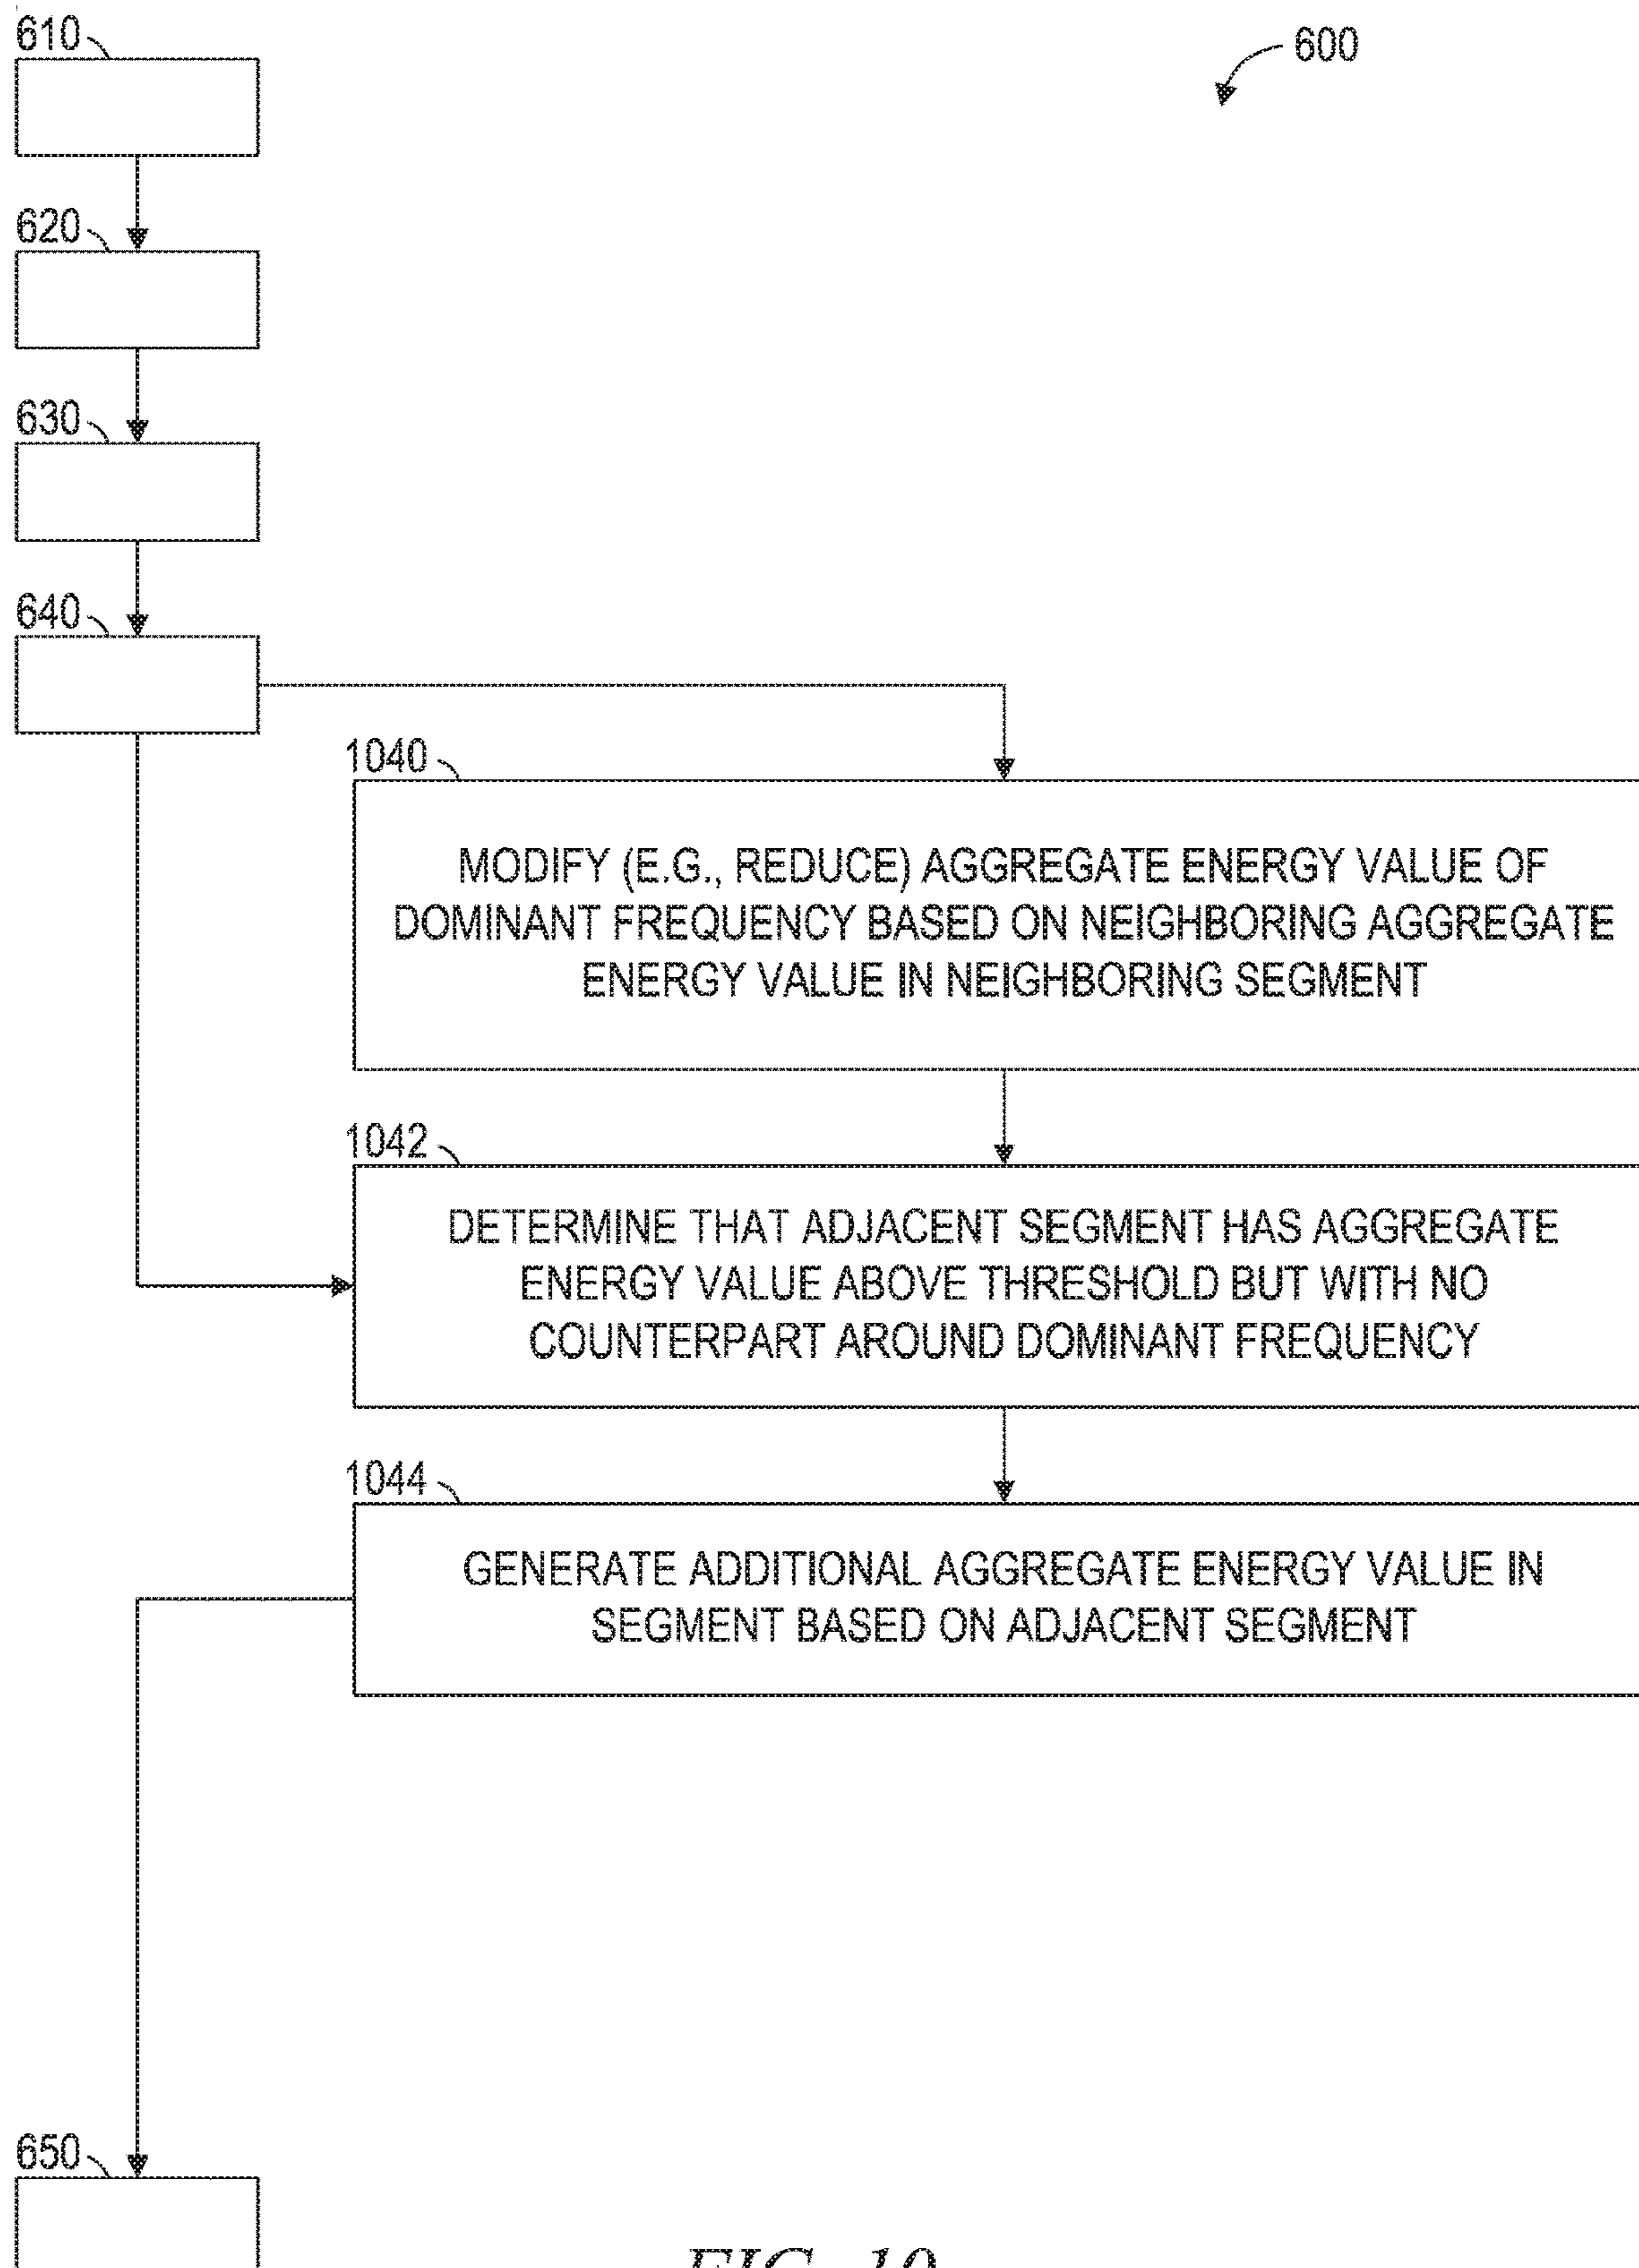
610

600

620

630

640

1040

MODIFY (E.G., REDUCE) AGGREGATE ENERGY VALUE OF DOMINANT FREQUENCY BASED ON NEIGHBORING AGGREGATE ENERGY VALUE IN NEIGHBORING SEGMENT

1042

DETERMINE THAT ADJACENT SEGMENT HAS AGGREGATE ENERGY VALUE ABOVE THRESHOLD BUT WITH NO COUNTERPART AROUND DOMINANT FREQUENCY

1044

GENERATE ADDITIONAL AGGREGATE ENERGY VALUE IN SEGMENT BASED ON ADJACENT SEGMENT

650

FIG. 10